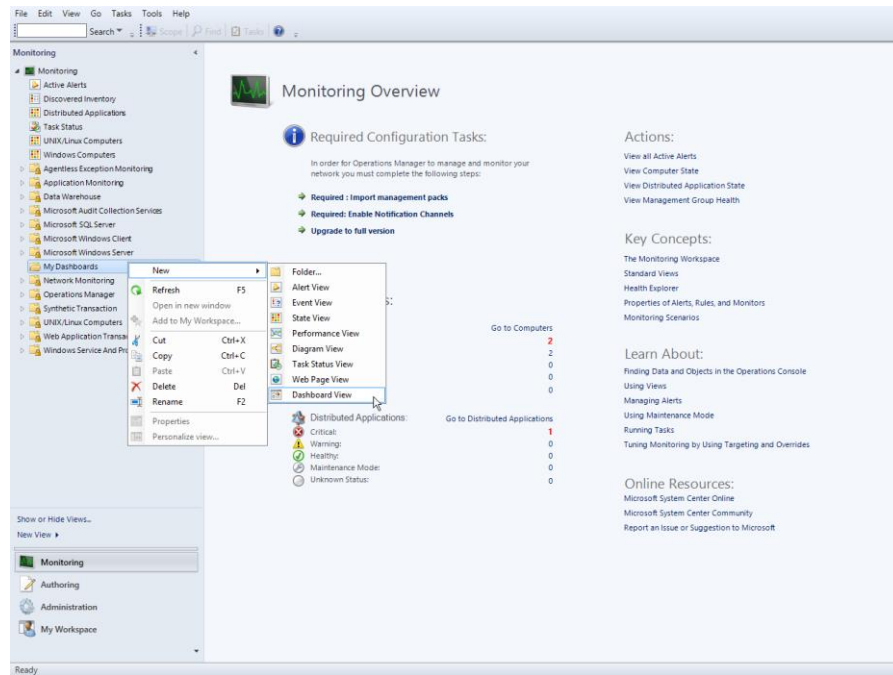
File Edit View Go Tasks Tools Help

Search Scope Find Tasks

Monitoring

Monitoring
Active Alerts
Discovered Inventory
Distributed Applications
Task Status
UNIX/Linux Computers
Windows Computers
Agentless Exception Monitoring
Application Monitoring
Data Warehouse
Microsoft Audit Collection Services
Microsoft SQL Server
Microsoft Windows Client
Microsoft Windows Server
My Dashboards
Network Monitoring
Operations Manager
Synthetic Transaction
UNIX/Linux Computers
Web Application Transa
Windows Service And Pr

New
Refresh F5
Open in new window
Add to My Workspace...
Cut Ctrl+X
Copy Ctrl+C
Paste Ctrl+V
Delete Del
Rename F2
Properties
Personalize view...

Folder...
Alert View
Event View
State View
Performance View
Diagram View
Task Status View
Web Page View
Dashboard View

Monitoring Overview

Required Configuration Tasks:

In order for Operations Manager to manage and monitor your network you must complete the following steps:

Required : Import management packs
Required: Enable Notification Channels
Upgrade to full version

s:

Go to Computers
2
2
0
0
0

Distributed Applications:
Go to Distributed Applications
Critical: 1
Warning: 0
Healthy: 0
Maintenance Mode: 0
Unknown Status: 0

Actions:
View all Active Alerts
View Computer State
View Distributed Application State
View Management Group Health

Key Concepts:
The Monitoring Workspace
Standard Views
Health Explorer
Properties of Alerts, Rules, and Monitors
Monitoring Scenarios

Learn About:
Finding Data and Objects in the Operations Console
Using Views
Managing Alerts
Using Maintenance Mode
Running Tasks
Tuning Monitoring by Using Targeting and Overrides

Online Resources:
Microsoft System Center Online
Microsoft System Center Community
Report an Issue or Suggestion to Microsoft

Show or Hide Views...
New View

Monitoring
Authoring
Administration
My Workspace

Ready